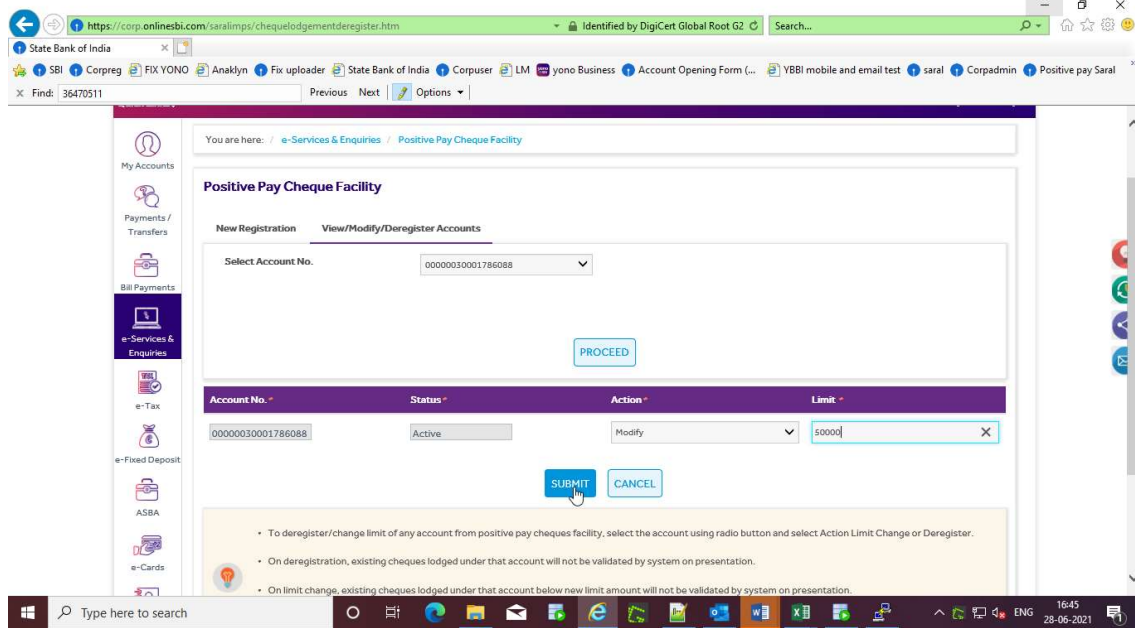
https://corp.onlinesbi.com/saralimps/chequelodgementderegister.htm
Identified by DigiCert Global Root G2
Search...
State Bank of India
SBI Corpreg FIX YONO Anaklyn Fix uploader State Bank of India Corpuser LM yono Business Account Opening Form (... YBBI mobile and email test saral Corpadmin Positive pay Saral
Find: 36470511
Previous Next Options

My Accounts
Payments / Transfers
Bill Payments
e-Services & Enquiries
e-Tax
e-Fixed Deposit
ASBA
e-Cards

You are here: / e-Services & Enquiries / Positive Pay Cheque Facility

Positive Pay Cheque Facility

New Registration View/Modify/Deregister Accounts

Select Account No. 00000030001786088

PROCEED

| Account No. * | Status * | Action * | Limit * |
|---|---|---|---|
| 00000030001786088 | Active | Modify | 50000 |

SUBMIT CANCEL

• To deregister/change limit of any account from positive pay cheques facility, select the account using radio button and select Action Limit Change or Deregister.

• On deregistration, existing cheques lodged under that account will not be validated by system on presentation.

• On limit change, existing cheques lodged under that account below new limit amount will not be validated by system on presentation.

Type here to search
ENG 16:45 28-06-2021